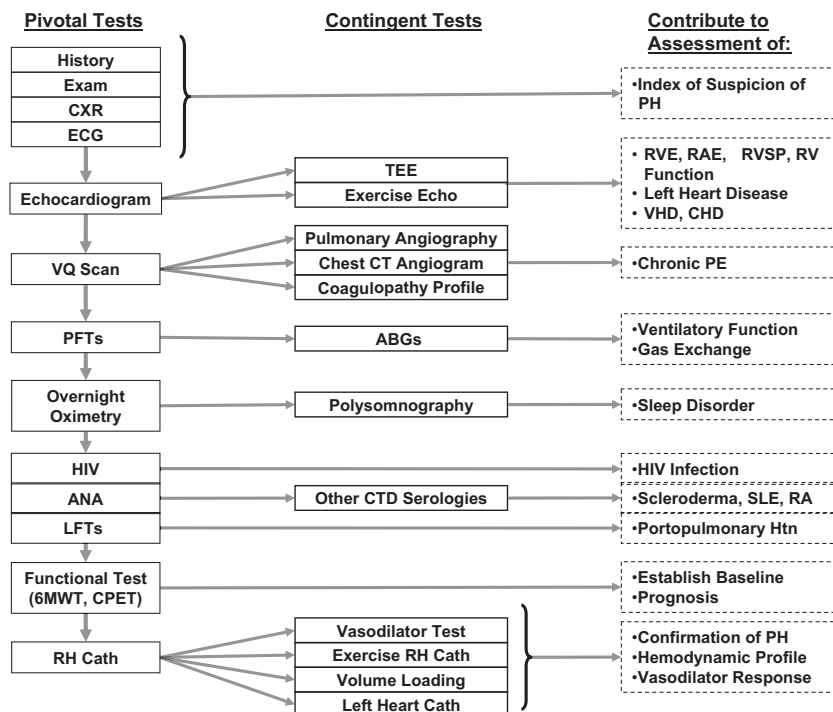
Pivotal Tests

Contingent Tests

Contribute to Assessment of:

History
Exam
CXR
ECG

•Index of Suspicion of PH

Echocardiogram

TEE
Exercise Echo

• RVE, RAE, RVSP, RV Function
• Left Heart Disease
• VHD, CHD

VQ Scan

Pulmonary Angiography
Chest CT Angiogram
Coagulopathy Profile

•Chronic PE

PFTs

ABGs

•Ventilatory Function
•Gas Exchange

Overnight Oximetry

Polysomnography

•Sleep Disorder

HIV

•HIV Infection

ANA

Other CTD Serologies

•Scleroderma, SLE, RA

LFTs

•Portopulmonary Htn

Functional Test (6MWT, CPET)

•Establish Baseline
•Prognosis

RH Cath

Vasodilator Test
Exercise RH Cath
Volume Loading
Left Heart Cath

•Confirmation of PH
•Hemodynamic Profile
•Vasodilator Response